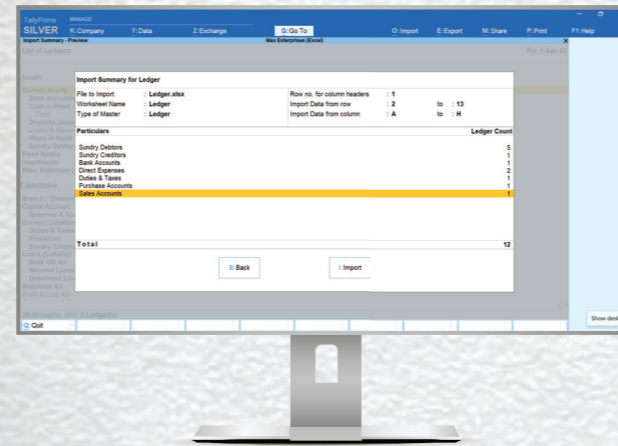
TallyPrime MANAGE
SILVER K:Company Y:Data Z:Exchange G:Go To O:Import E:Export M:Share P:Print F1:Help
Import Summary -Preview Max Enterprises (Excel) ×
List of Ledgers For 1-Apr-23

Import Summary for Ledger

File to Import : Ledger.xlsx
Worksheet Name : Ledger
Type of Master : Ledger

Row no. for column headers : 1
Import Data from row : 2 to : 13
Import Data from column : A to : H

| Particulars | Ledger Count |
|---|---|
| Sundry Debtors | 5 |
| Sundry Creditors | 1 |
| Bank Accounts | 1 |
| Direct Expenses | 2 |
| Duties & Taxes | 1 |
| Purchase Accounts | 1 |
| Sales Accounts | 1 |
| Total | 12 |

B: Back I: Import

Q: Quit

Show desk